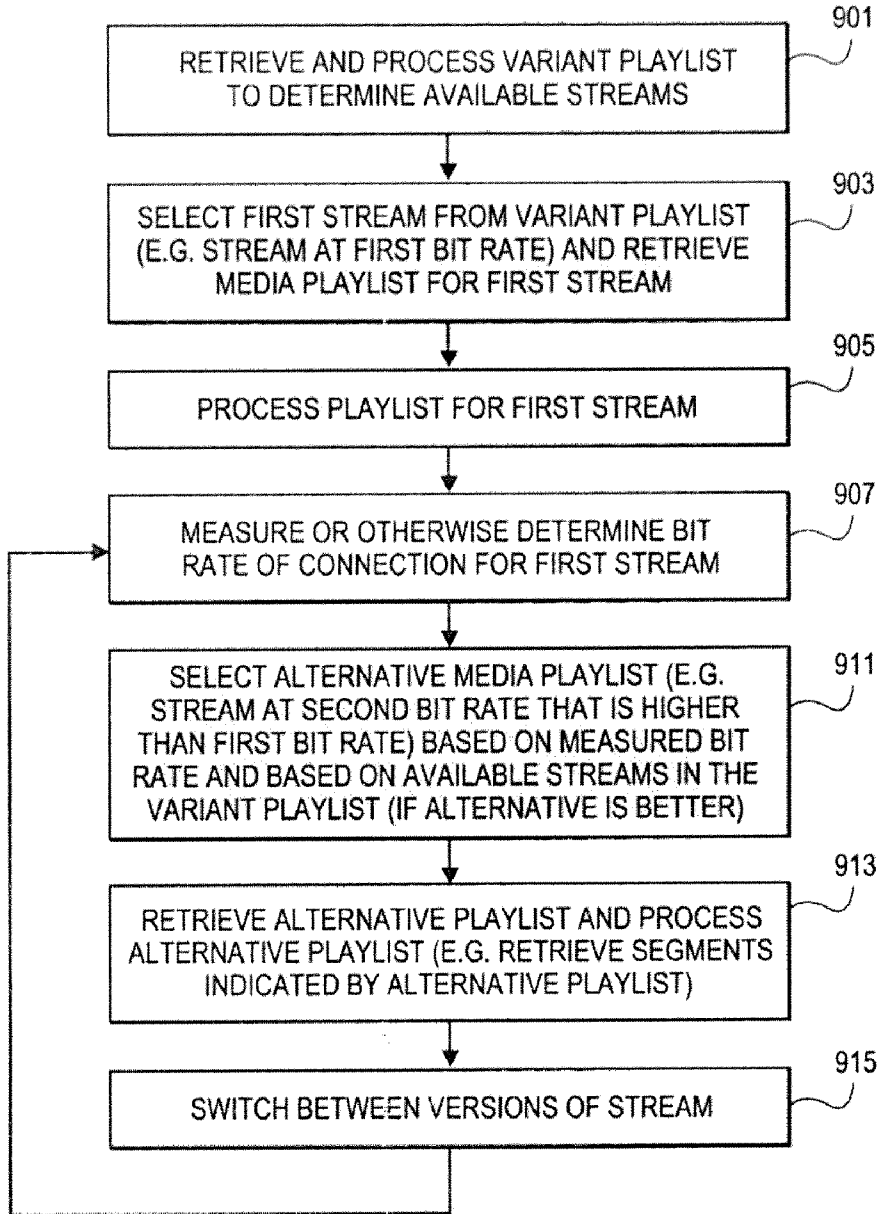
901

RETRIEVE AND PROCESS VARIANT PLAYLIST TO DETERMINE AVAILABLE STREAMS

903

SELECT FIRST STREAM FROM VARIANT PLAYLIST (E.G. STREAM AT FIRST BIT RATE) AND RETRIEVE MEDIA PLAYLIST FOR FIRST STREAM

905

PROCESS PLAYLIST FOR FIRST STREAM

907

MEASURE OR OTHERWISE DETERMINE BIT RATE OF CONNECTION FOR FIRST STREAM

911

SELECT ALTERNATIVE MEDIA PLAYLIST (E.G. STREAM AT SECOND BIT RATE THAT IS HIGHER THAN FIRST BIT RATE) BASED ON MEASURED BIT RATE AND BASED ON AVAILABLE STREAMS IN THE VARIANT PLAYLIST (IF ALTERNATIVE IS BETTER)

913

RETRIEVE ALTERNATIVE PLAYLIST AND PROCESS ALTERNATIVE PLAYLIST (E.G. RETRIEVE SEGMENTS INDICATED BY ALTERNATIVE PLAYLIST)

915

SWITCH BETWEEN VERSIONS OF STREAM